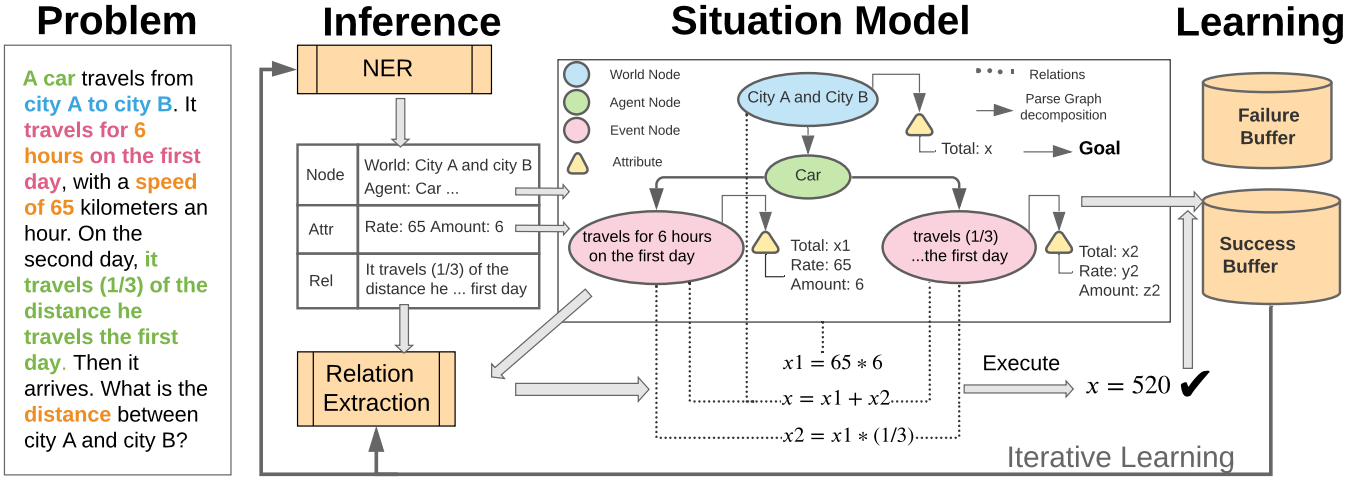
Problem

A car travels from city A to city B. It travels for 6 hours on the first day, with a speed of 65 kilometers an hour. On the second day, it travels (1/3) of the distance he travels the first day. Then it arrives. What is the distance between city A and city B?

Inference

NER

| Node | World: City A and city B Agent: Car ... |
|---|---|
| Attr | Rate: 65 Amount: 6 |
| Rel | It travels (1/3) of the distance he ... first day |

Relation Extraction

Situation Model

World Node
Agent Node
Event Node
Attribute

Relations
Parse Graph decomposition
Goal

City A and City B
Total: x
Car
travels for 6 hours on the first day
Total: x1
Rate: 65
Amount: 6
travels (1/3) ...the first day
Total: x2
Rate: y2
Amount: z2

$x1 = 65 * 6$
$x = x1 + x2$
$x2 = x1 * (1/3)$

Execute
$x = 520$ ✔

Learning

Failure Buffer

Success Buffer

Iterative Learning